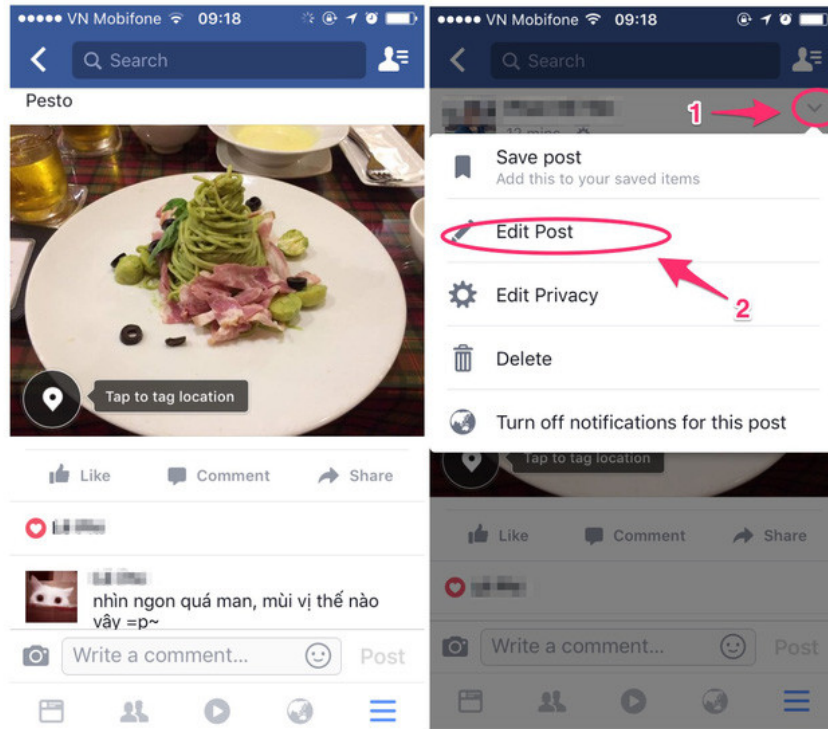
●●●●● VN Mobifone 09:18

Search

Pesto

Tap to tag location

Like Comment Share

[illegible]

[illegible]
nhìn ngon quá man, mùi vị thế nào vậy =p~

Write a comment... Post

●●●●● VN Mobifone 09:18

Search

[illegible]
12 mins

1

Save post
Add this to your saved items

Edit Post

2

Edit Privacy

Delete

Turn off notifications for this post

Tap to tag location

Like Comment Share

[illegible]

Write a comment... Post